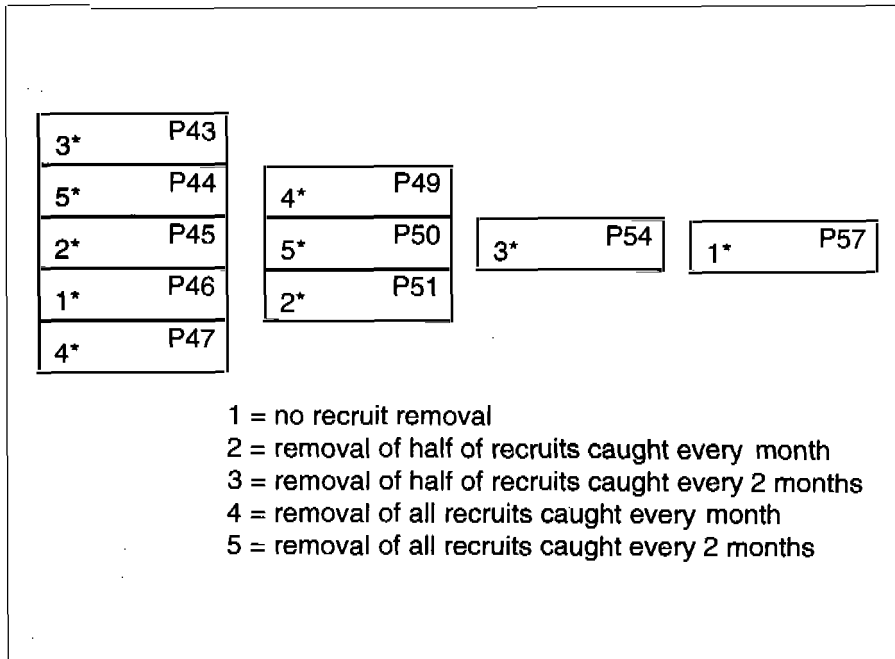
3* P43
5* P44
2* P45
1* P46
4* P47

4* P49
5* P50
2* P51

3* P54

1* P57

1 = no recruit removal
2 = removal of half of recruits caught every month
3 = removal of half of recruits caught every 2 months
4 = removal of all recruits caught every month
5 = removal of all recruits caught every 2 months